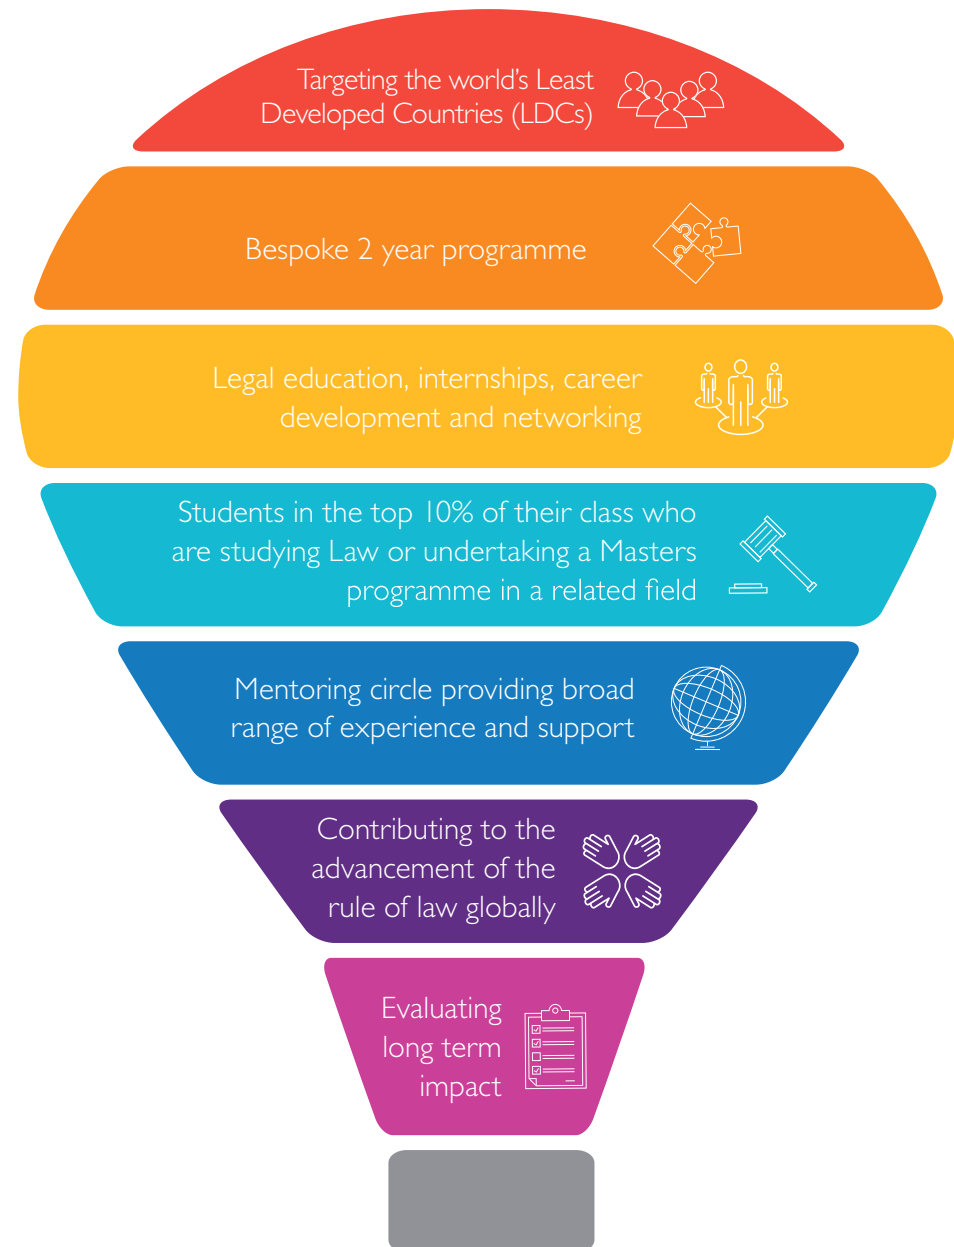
Targeting the world's Least Developed Countries (LDCs)

Bespoke 2 year programme

Legal education, internships, career development and networking

Students in the top 10% of their class who are studying Law or undertaking a Masters programme in a related field

Mentoring circle providing broad range of experience and support

Contributing to the advancement of the rule of law globally

Evaluating long term impact